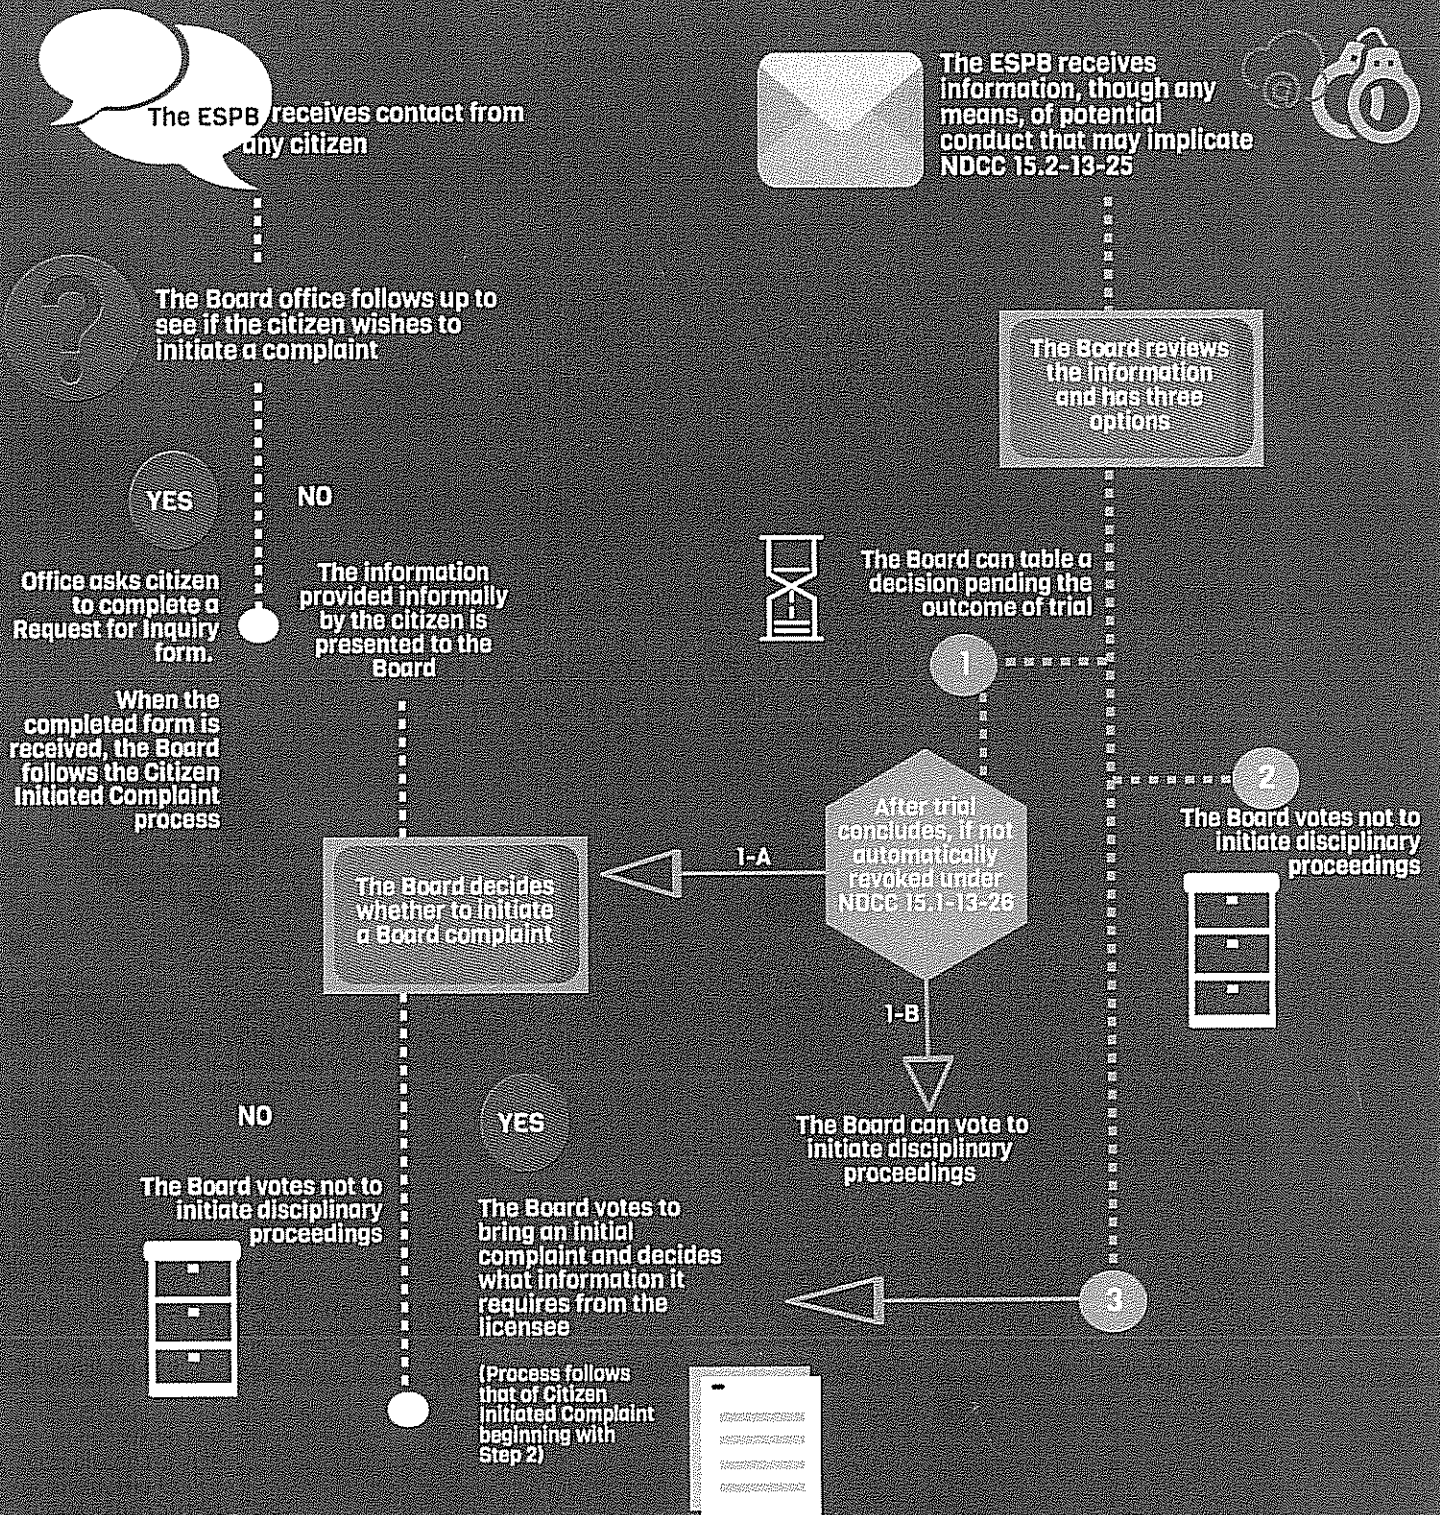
The ESPB receives contact from any citizen

The ESPB receives information, though any means, of potential conduct that may implicate NDCC 15.2-13-25

The Board office follows up to see if the citizen wishes to initiate a complaint

The Board reviews the information and has three options

YES

NO

Office asks citizen to complete a Request for Inquiry form.

When the completed form is received, the Board follows the Citizen Initiated Complaint process

The information provided informally by the citizen is presented to the Board

The Board can table a decision pending the outcome of trial

1

2

The Board votes not to initiate disciplinary proceedings

After trial concludes, if not automatically revoked under NDCC 15.1-13-26

1-A

The Board decides whether to initiate a Board complaint

1-B

The Board can vote to initiate disciplinary proceedings

NO

YES

The Board votes not to initiate disciplinary proceedings

The Board votes to bring an initial complaint and decides what information it requires from the licensee

3

(Process follows that of Citizen Initiated Complaint beginning with Step 2)